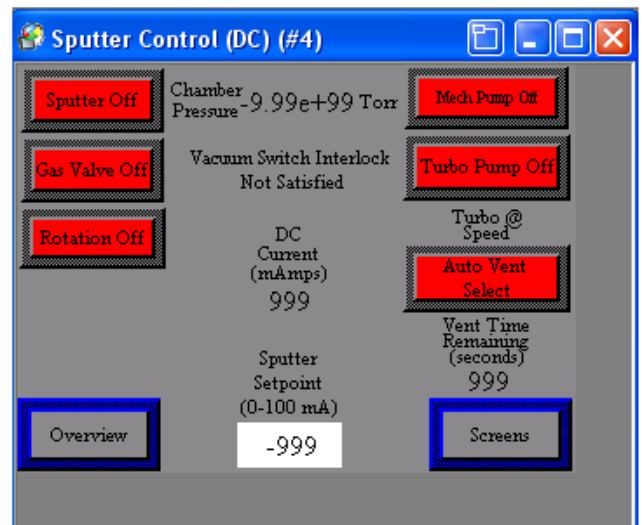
Sputter Control (DC) (#4)

Sputter Off

Chamber Pressure -9.99e+99 Torr

Mech Pump Off

Gas Valve Off

Vacuum Switch Interlock Not Satisfied

Turbo Pump Off

Rotation Off

Turbo @ Speed

DC Current (mAmps) 999

Auto Vent Select

Vent Time Remaining (seconds) 999

Sputter Setpoint (0-100 mA)

Overview

-999

Screens